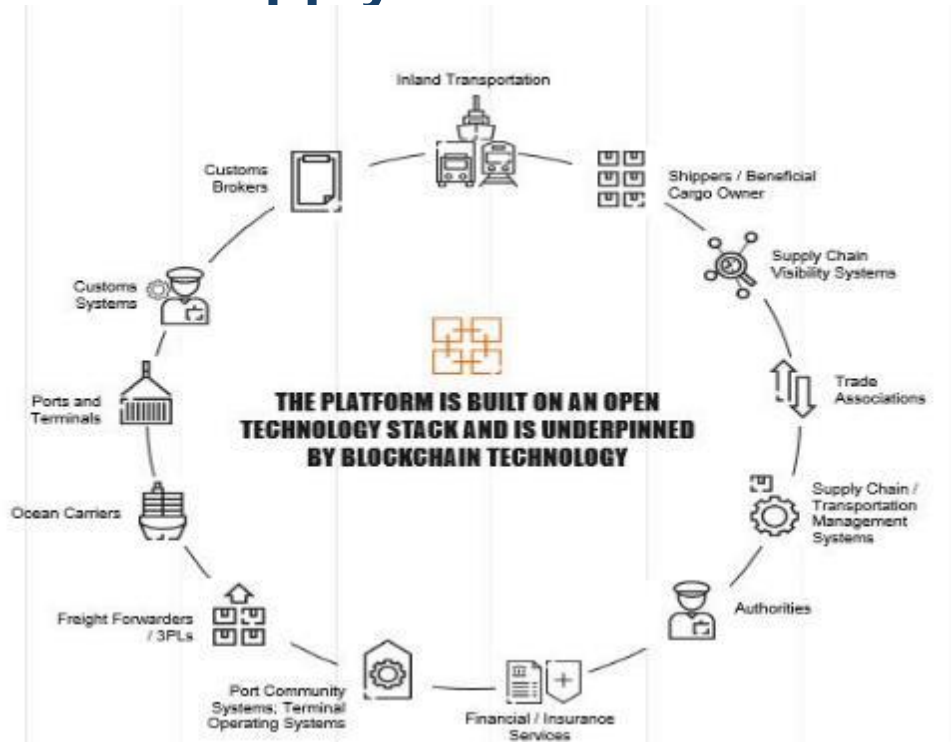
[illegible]

Inland Transportation

Shippers / Beneficial Cargo Owner

Supply Chain Visibility Systems

Trade Associations

Supply Chain / Transportation Management Systems

Authorities

Financial / Insurance Services

Port Community Systems; Terminal Operating Systems

Freight Forwarders / 3PLs

Ocean Carriers

Ports and Terminals

Customs Systems

Customs Brokers

THE PLATFORM IS BUILT ON AN OPEN TECHNOLOGY STACK AND IS UNDERPINNED BY BLOCKCHAIN TECHNOLOGY